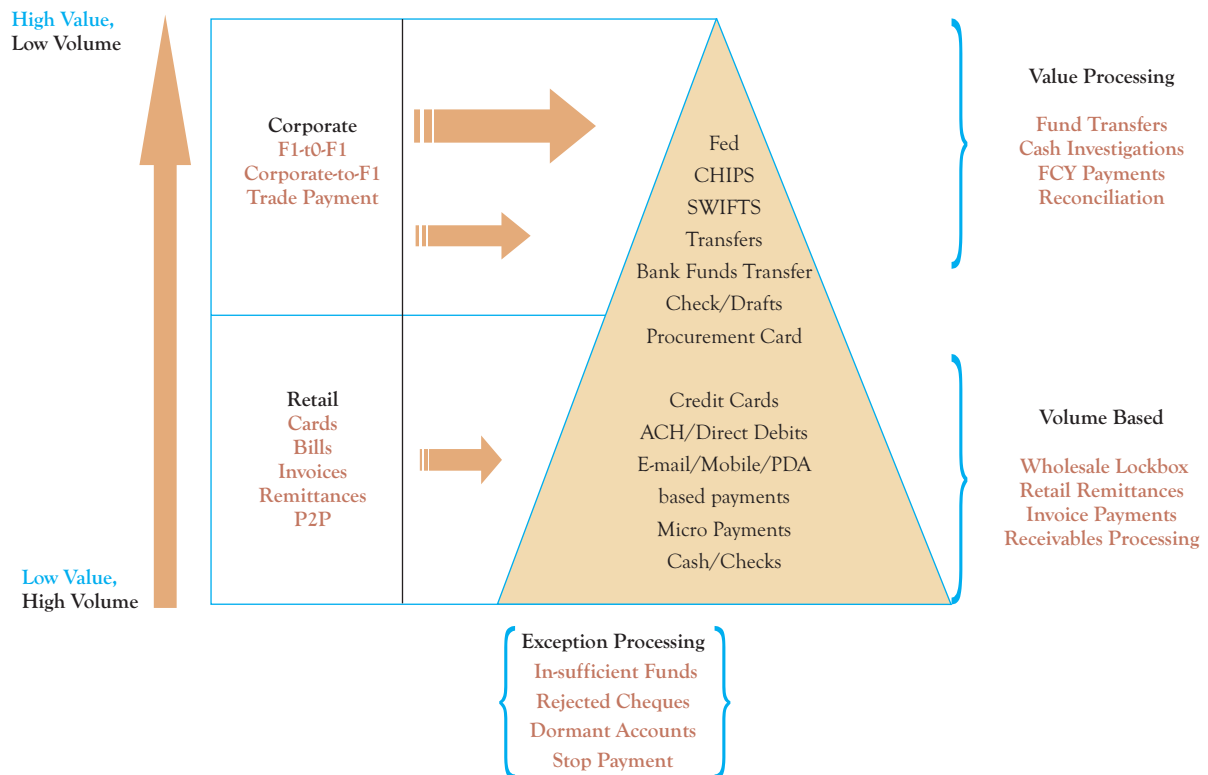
High Value,
Low Volume

Corporate
F1-t0-F1
Corporate-to-F1
Trade Payment

Retail
Cards
Bills
Invoices
Remittances
P2P

Low Value,
High Volume

Fed
CHIPS
SWIFTS
Transfers
Bank Funds Transfer
Check/Drafts
Procurement Card

Credit Cards
ACH/Direct Debits
E-mail/Mobile/PDA
based payments
Micro Payments
Cash/Checks

Value Processing

Fund Transfers
Cash Investigations
FCY Payments
Reconciliation

Volume Based

Wholesale Lockbox
Retail Remittances
Invoice Payments
Receivables Processing

Exception Processing
In-sufficient Funds
Rejected Cheques
Dormant Accounts
Stop Payment